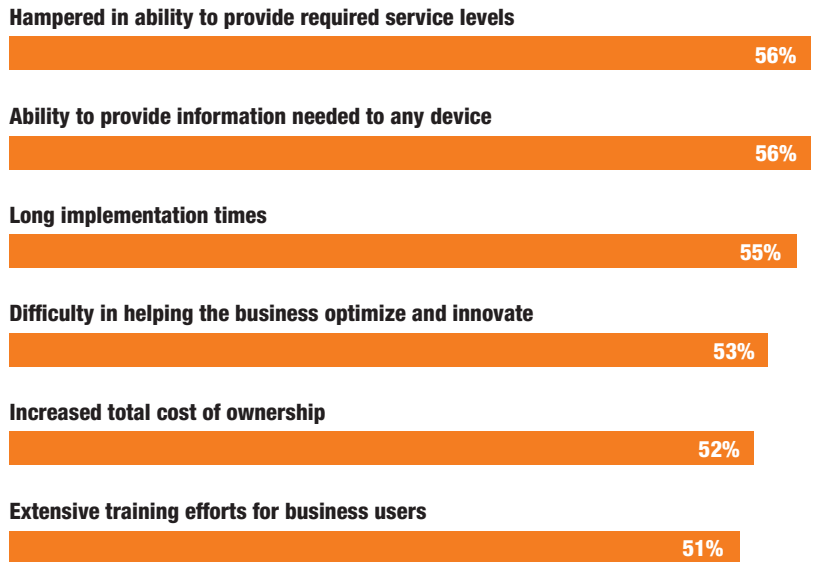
Hampered in ability to provide required service levels

56%

Ability to provide information needed to any device

56%

Long implementation times

55%

Difficulty in helping the business optimize and innovate

53%

Increased total cost of ownership

52%

Extensive training efforts for business users

51%